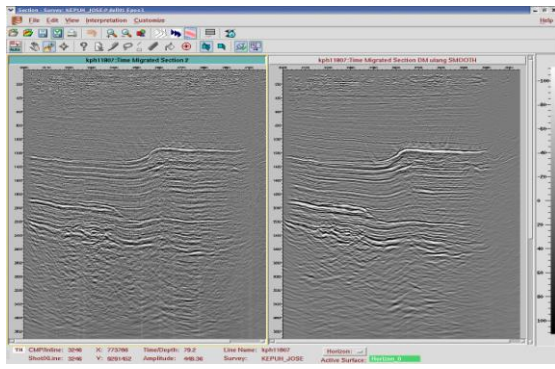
Section - Survey: KEPUH_JOSE // ArBS: Line1

File Edit View Interpretation Customize

Help

kph1907:Time Migrated Section 2

kph1907:Time Migrated Section DM ulang SMOOTH

T/X CMP/Inline: 3246 X: 773786 Time/Depth: 79.2 Line Name: kph1907 Horizon: ...

ShotN/Line: 3246 Y: 9291452 Amplitude: 448.36 Survey: KEPUH_JOSE Active Surface: Horizon_0